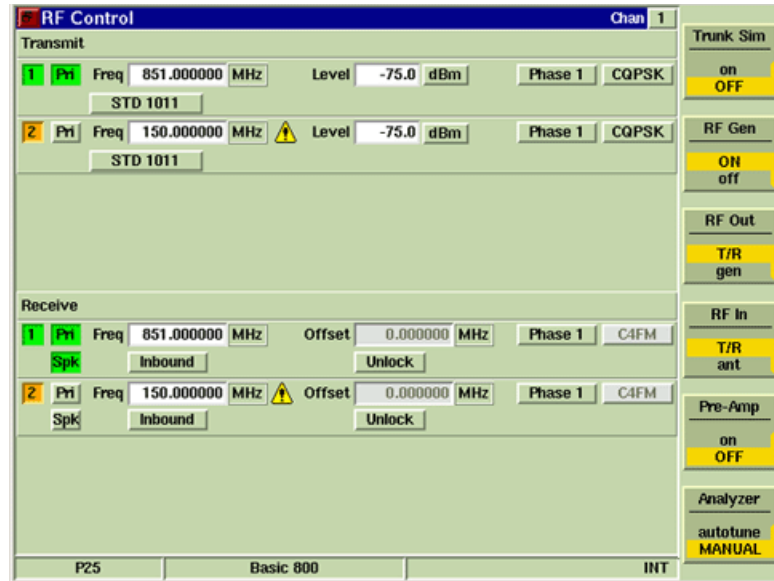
RF Control

Chan 1

Transmit

1 Pri Freq 851.000000 MHz Level -75.0 dBm Phase 1 CQPSK

STD 1011

2 Pri Freq 150.000000 MHz Level -75.0 dBm Phase 1 CQPSK

STD 1011

Receive

1 Pri Freq 851.000000 MHz Offset 0.000000 MHz Phase 1 C4FM

Spk Inbound Unlock

2 Pri Freq 150.000000 MHz Offset 0.000000 MHz Phase 1 C4FM

Spk Inbound Unlock

P25 Basic 800 INT

Trunk Sim
on
OFF

RF Gen
ON
off

RF Out
T/R
gen

RF In
T/R
ant

Pre-Amp
on
OFF

Analyzer
autotune
MANUAL